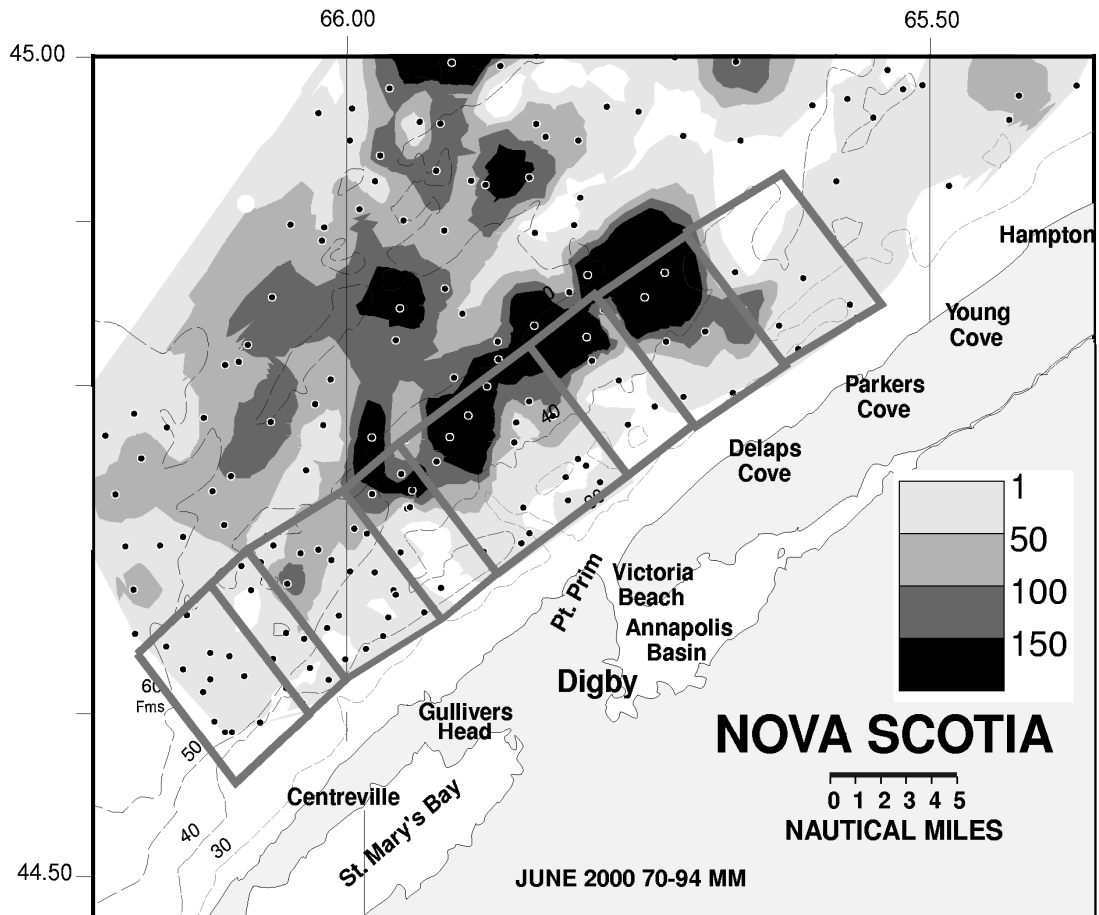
66.00
65.50
45.00
44.50

Hampton
Young Cove
Parkers Cove
Delaps Cove
Victoria Beach
Annapolis Basin
Pt. Prim
Digby
Gullivers Head
Centreville
St. Mary's Bay

0
40
30
60
Fms
50
40
30

1
50
100
150

NOVA SCOTIA
0 1 2 3 4 5
NAUTICAL MILES

JUNE 2000 70-94 MM